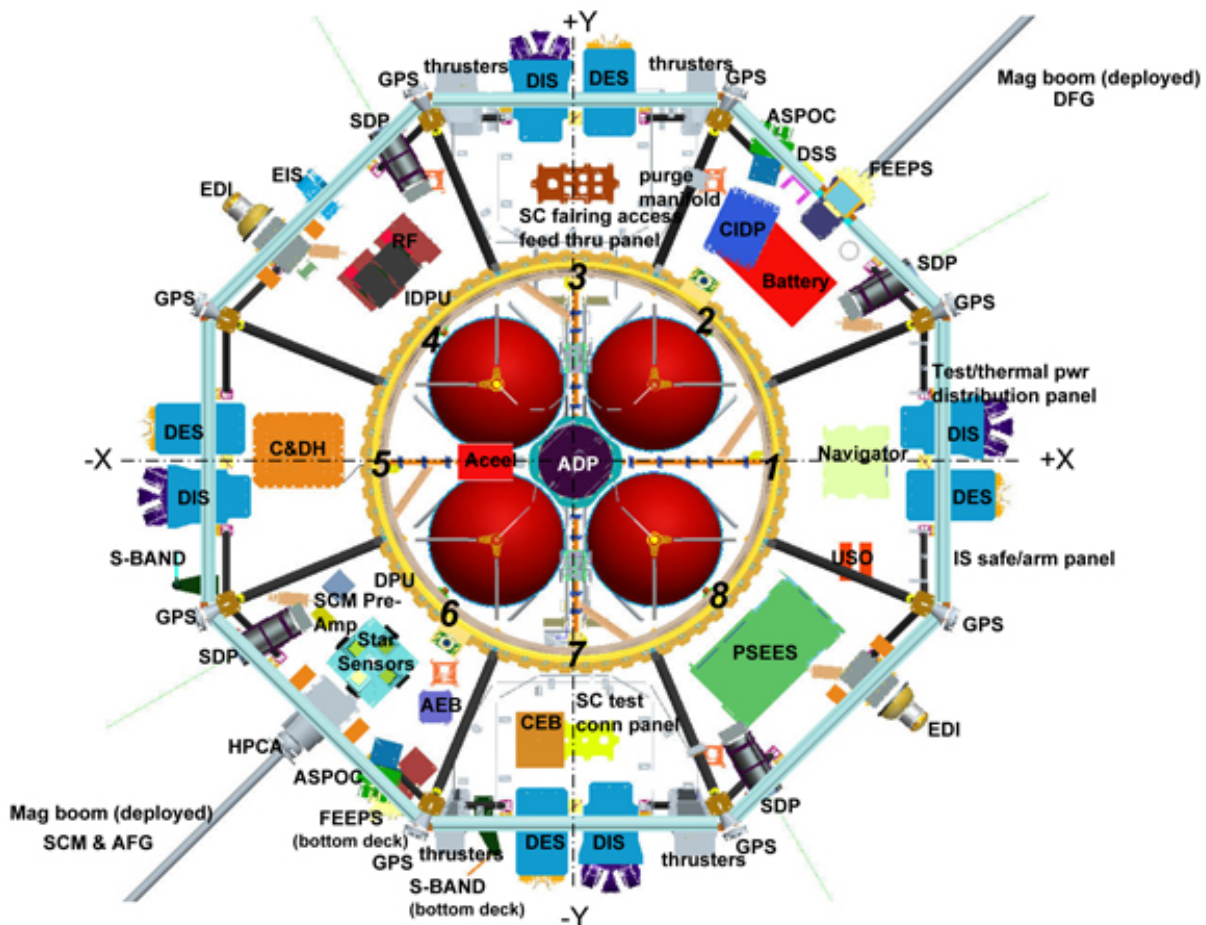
+Y

thrusters DIS DES thrusters
GPS GPS

Mag boom (deployed)
DFG

SDP ASPOC
DSS
purge manifold
FEEPS
EDI EIS
SC fairing access feed thru panel
CIDP
RF
Battery
SDP
GPS IDPU 3 GPS
2
4
Test/thermal pwr distribution panel

DES DIS
C&DH
-X 5 Accel ADP 1 Navigator +X
DIS DES

S-BAND USO IS safe/arm panel
DPU
GPS SCM Pre-Amp 8 GPS
6
SDP Star Sensors 7 PSEES
AEB SC test conn panel
CEB EDI
HPCA
ASPOC
SDP
Mag boom (deployed)
SCM & AFG
FEEPS (bottom deck) DES DIS
GPS thrusters thrusters GPS
S-BAND (bottom deck)
-Y